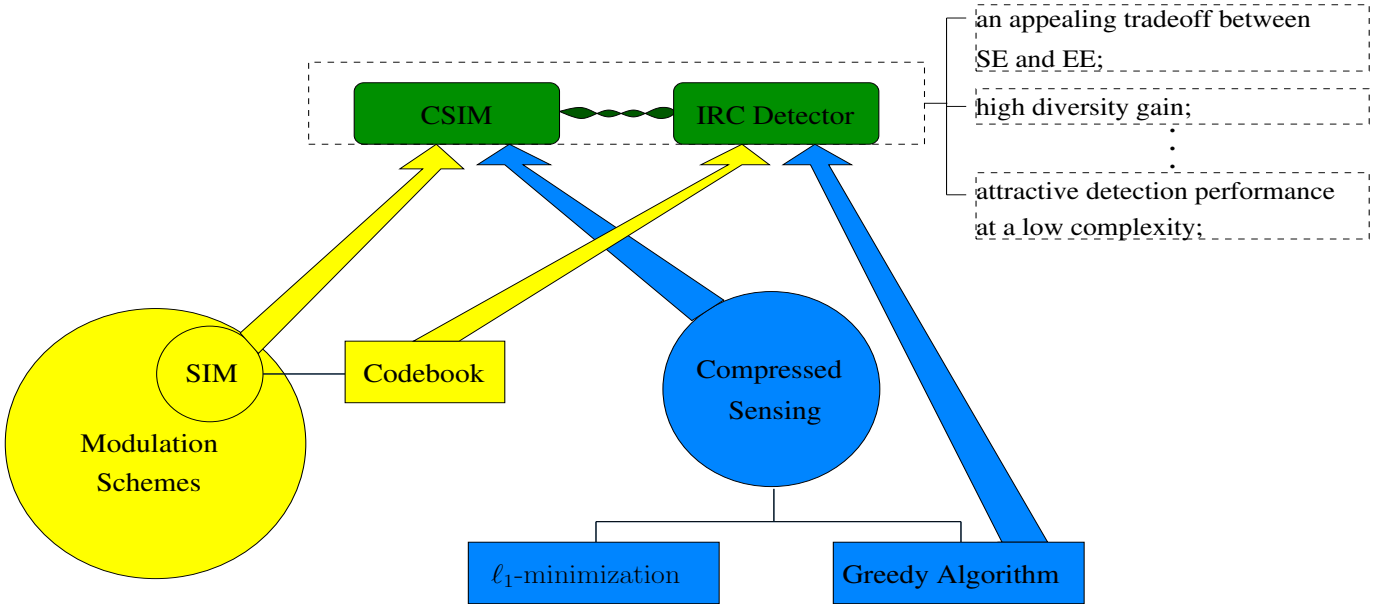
an appealing tradeoff between SE and EE;

high diversity gain;

attractive detection performance at a low complexity;

CSIM

IRC Detector

SIM

Codebook

Compressed Sensing

Modulation Schemes

$\ell_1$-minimization

Greedy Algorithm